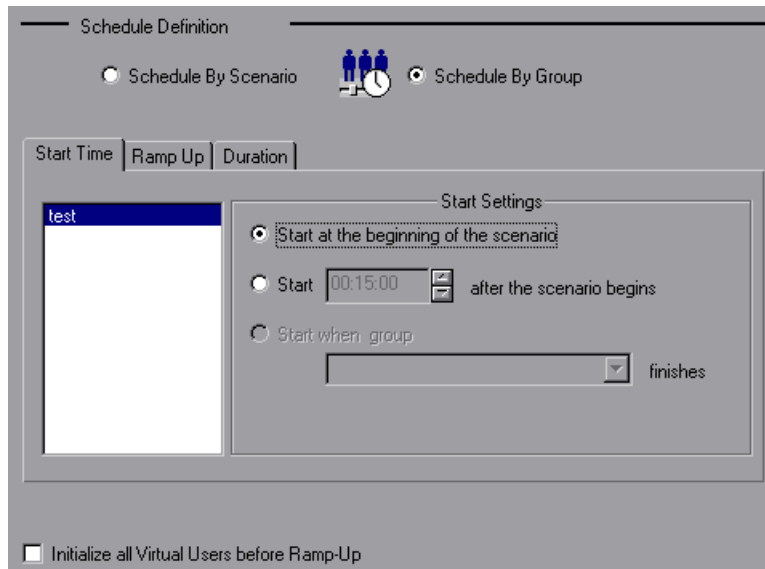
Schedule Definition

Schedule By Scenario

Schedule By Group

Start Time | Ramp Up | Duration

test

Start Settings

Start at the beginning of the scenario

Start 00:15:00 after the scenario begins

Start when group

finishes

Initialize all Virtual Users before Ramp-Up